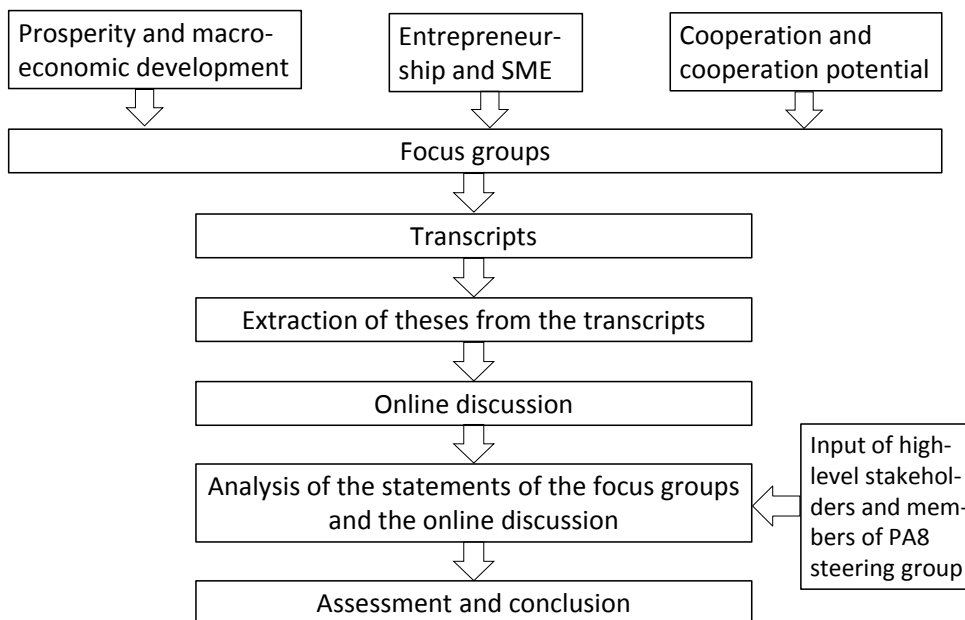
Prosperity and macroeconomic development

Entrepreneurship and SME

Cooperation and cooperation potential

Focus groups

Transcripts

Extraction of theses from the transcripts

Online discussion

Analysis of the statements of the focus groups and the online discussion

Input of high-level stakeholders and members of PA8 steering group

Assessment and conclusion